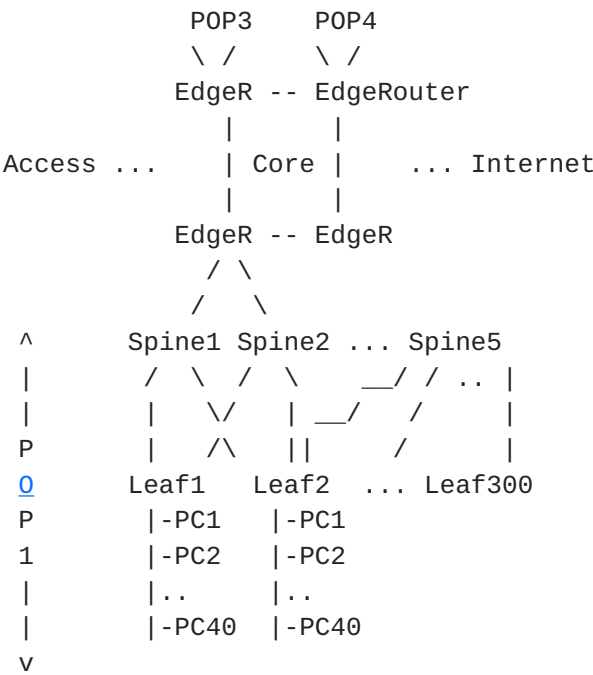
POP3 POP4
\ / \ /
EdgeR -- EdgeRouter
| |
Access ... | Core | ... Internet
| |
EdgeR -- EdgeR
/ \
/ \
^ Spine1 Spine2 ... Spine5
| / \ / \ __/ / .. |
| | \/ | __/ / |
P | /\ || / |
O Leaf1 Leaf2 ... Leaf300
P |-PC1 |-PC1
1 |-PC2 |-PC2
| |.. |..
| |-PC40 |-PC40
v